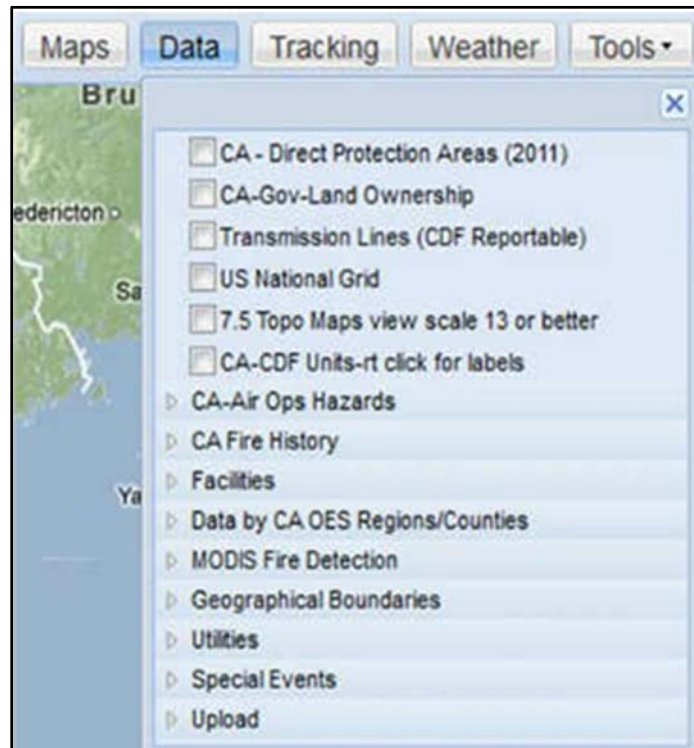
Maps Data Tracking Weather Tools

Bru

edericton

Sa

Ya

CA - Direct Protection Areas (2011)
CA-Gov-Land Ownership
Transmission Lines (CDF Reportable)
US National Grid
7.5 Topo Maps view scale 13 or better
CA-CDF Units-rt click for labels
CA-Air Ops Hazards
CA Fire History
Facilities
Data by CA OES Regions/Counties
MODIS Fire Detection
Geographical Boundaries
Utilities
Special Events
Upload